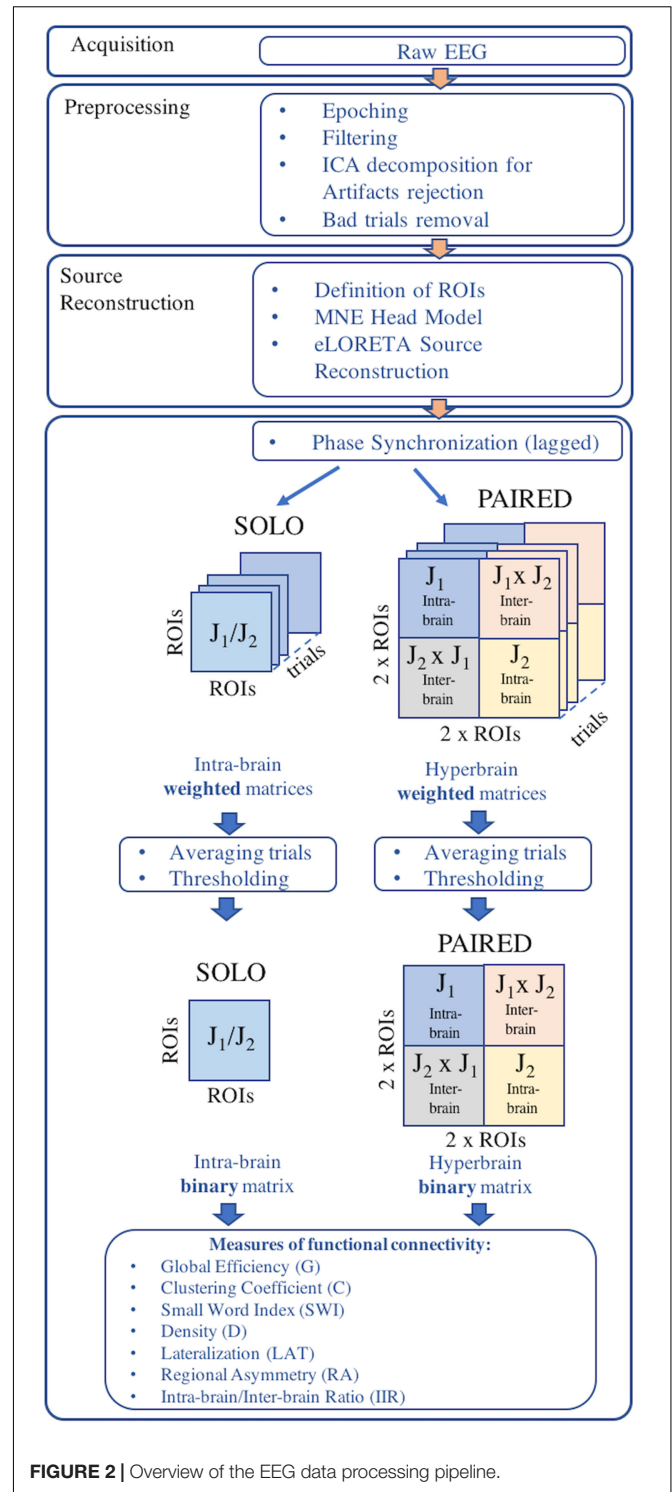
Acquisition

Raw EEG

Preprocessing

- Epoching
- Filtering
- ICA decomposition for Artifacts rejection
- Bad trials removal

Source Reconstruction

- Definition of ROIs
- MNE Head Model
- eLORETA Source Reconstruction

- Phase Synchronization (lagged)

SOLO

ROIs $J_1/J_2$ trials

ROIs

PAIRED

$J_1$ Intra-brain | $J_1 x J_2$ Inter-brain
$J_2 x J_1$ Inter-brain | $J_2$ Intra-brain

2 x ROIs

2 x ROIs

trials

Intra-brain **weighted** matrices

Hyperbrain **weighted** matrices

- Averaging trials
- Thresholding

- Averaging trials
- Thresholding

SOLO

ROIs $J_1/J_2$

ROIs

PAIRED

$J_1$ Intra-brain | $J_1 x J_2$ Inter-brain
$J_2 x J_1$ Inter-brain | $J_2$ Intra-brain

2 x ROIs

2 x ROIs

Intra-brain **binary** matrix

Hyperbrain **binary** matrix

**Measures of functional connectivity:**
- Global Efficiency (G)
- Clustering Coefficient (C)
- Small Word Index (SWI)
- Density (D)
- Lateralization (LAT)
- Regional Asymmetry (RA)
- Intra-brain/Inter-brain Ratio (IIR)

**FIGURE 2 |** Overview of the EEG data processing pipeline.